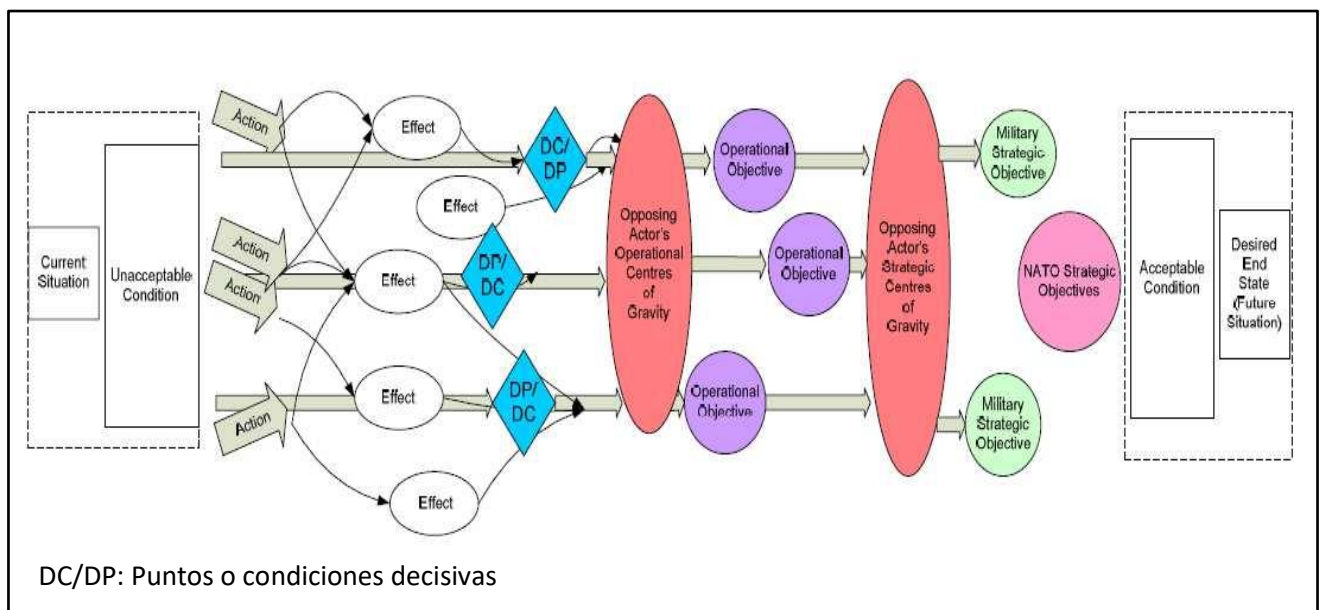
Current Situation

Unacceptable Condition

Action

Action

Action

Action

Effect

Effect

Effect

Effect

Effect

DC/DP

DP/DC

DP/DC

Opposing Actor's Operational Centres of Gravity

Operational Objective

Operational Objective

Operational Objective

Opposing Actor's Strategic Centres of Gravity

Military Strategic Objective

Military Strategic Objective

NATO Strategic Objectives

Acceptable Condition

Desired End State (Future Situation)

DC/DP: Puntos o condiciones decisivas